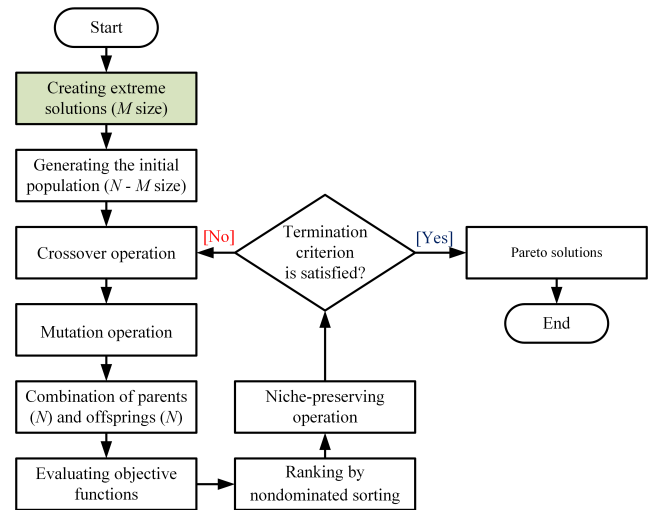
Start

Creating extreme solutions ($M$ size)

Generating the initial population ($N$ - $M$ size)

Crossover operation

[No]

Termination criterion is satisfied?

[Yes]

Pareto solutions

End

Mutation operation

Combination of parents ($N$) and offsprings ($N$)

Niche-preserving operation

Evaluating objective functions

Ranking by nondominated sorting